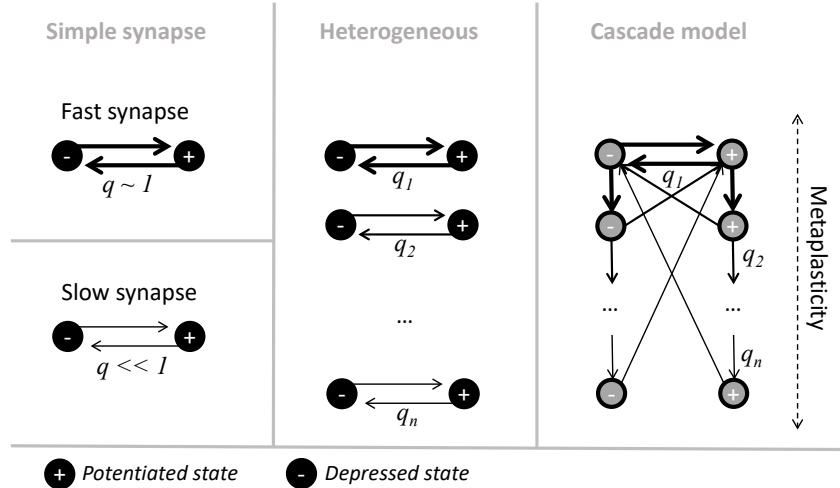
Simple synapse

Fast synapse

-

+

$q \sim 1$

Slow synapse

-

+

$q << 1$

Heterogeneous

-

+

$q_1$

-

+

$q_2$

…

-

+

$q_n$

Cascade model

-

+

$q_1$

-

+

$q_2$

…

…

$q_n$

-

+

Metaplasticity

+ Potentiated state

- Depressed state